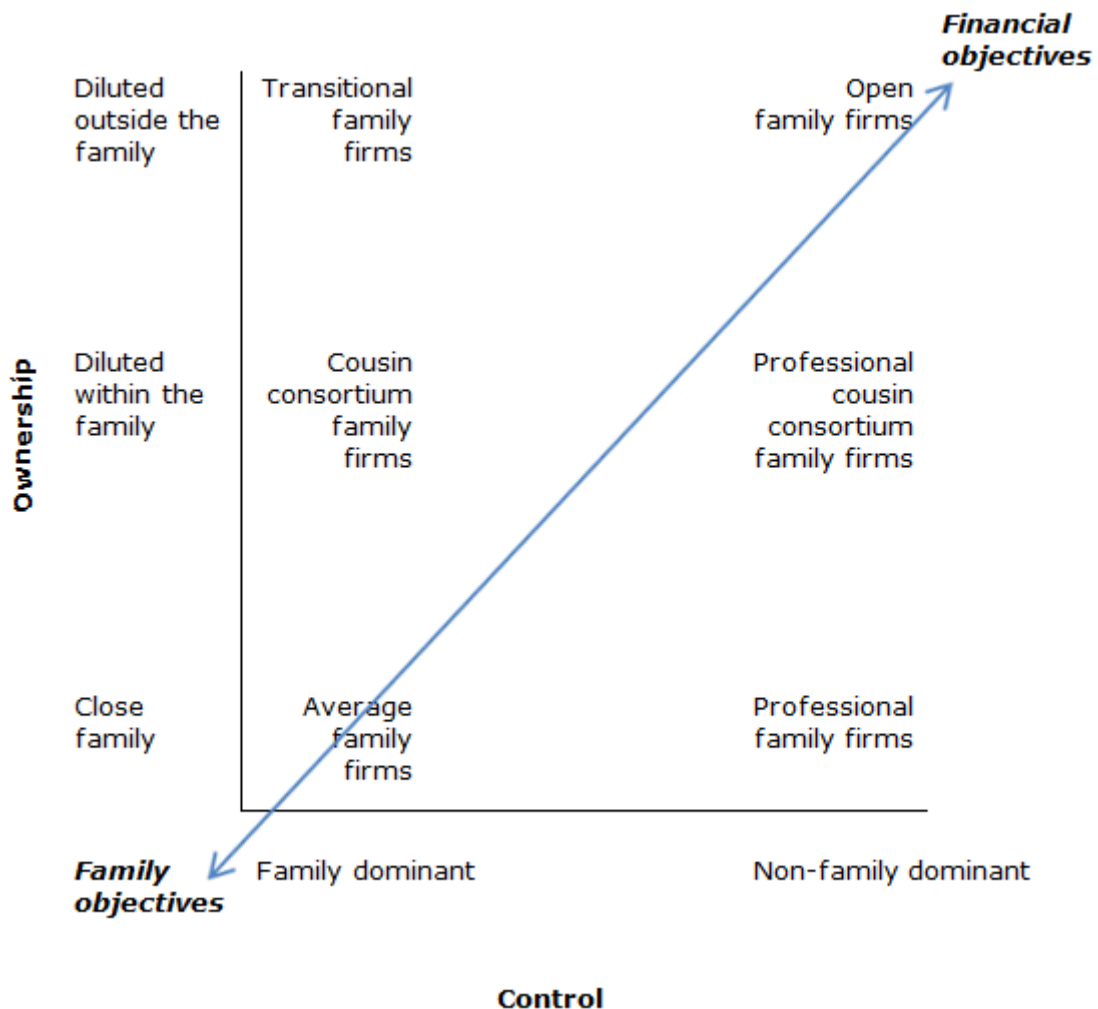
Financial objectives

Diluted outside the family

Transitional family firms

Open family firms

Ownership

Diluted within the family

Cousin consortium family firms

Professional cousin consortium family firms

Close family

Average family firms

Professional family firms

Family objectives

Family dominant

Non-family dominant

Control